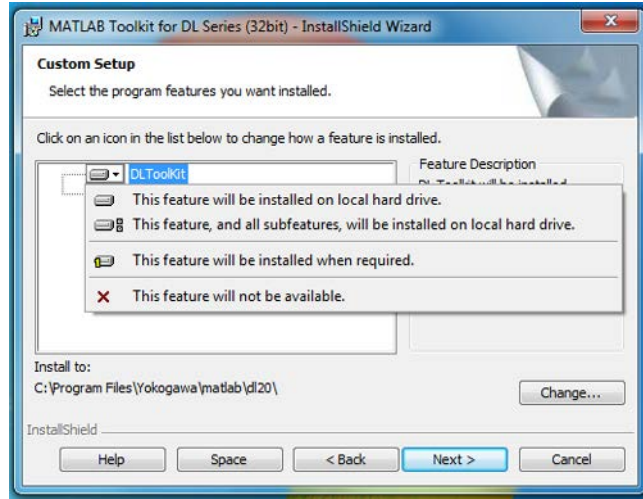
MATLAB Toolkit for DL Series (32bit) - InstallShield Wizard

Custom Setup

Select the program features you want installed.

Click on an icon in the list below to change how a feature is installed.

DLToolKit

Feature Description

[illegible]

This feature will be installed on local hard drive.

This feature, and all subfeatures, will be installed on local hard drive.

This feature will be installed when required.

This feature will not be available.

Install to:

C:\Program Files\Yokogawa\matlab\dl20\

Change...

InstallShield

Help

Space

< Back

Next >

Cancel